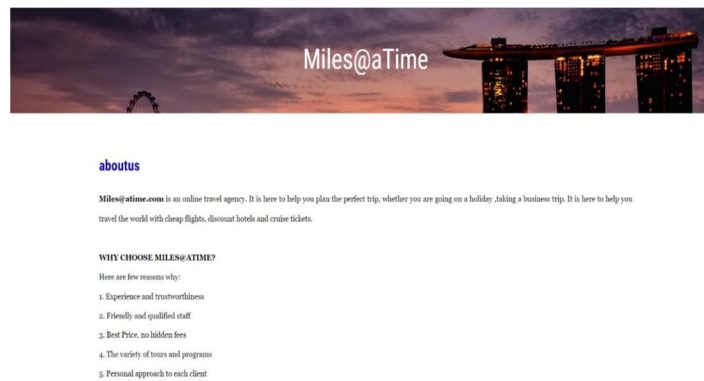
Miles@aTime

aboutus

**Miles@atime.com** is an online travel agency. It is here to help you plan the perfect trip, whether you are going on a holiday ,taking a business trip. It is here to help you travel the world with cheap flights, discount hotels and cruise tickets.

**WHY CHOOSE MILES@ATIME?**

Here are few reasons why:

1. Experience and trustworthiness

2. Friendly and qualified staff

3. Best Price, no hidden fees

4. The variety of tours and programs

5. Personal approach to each client